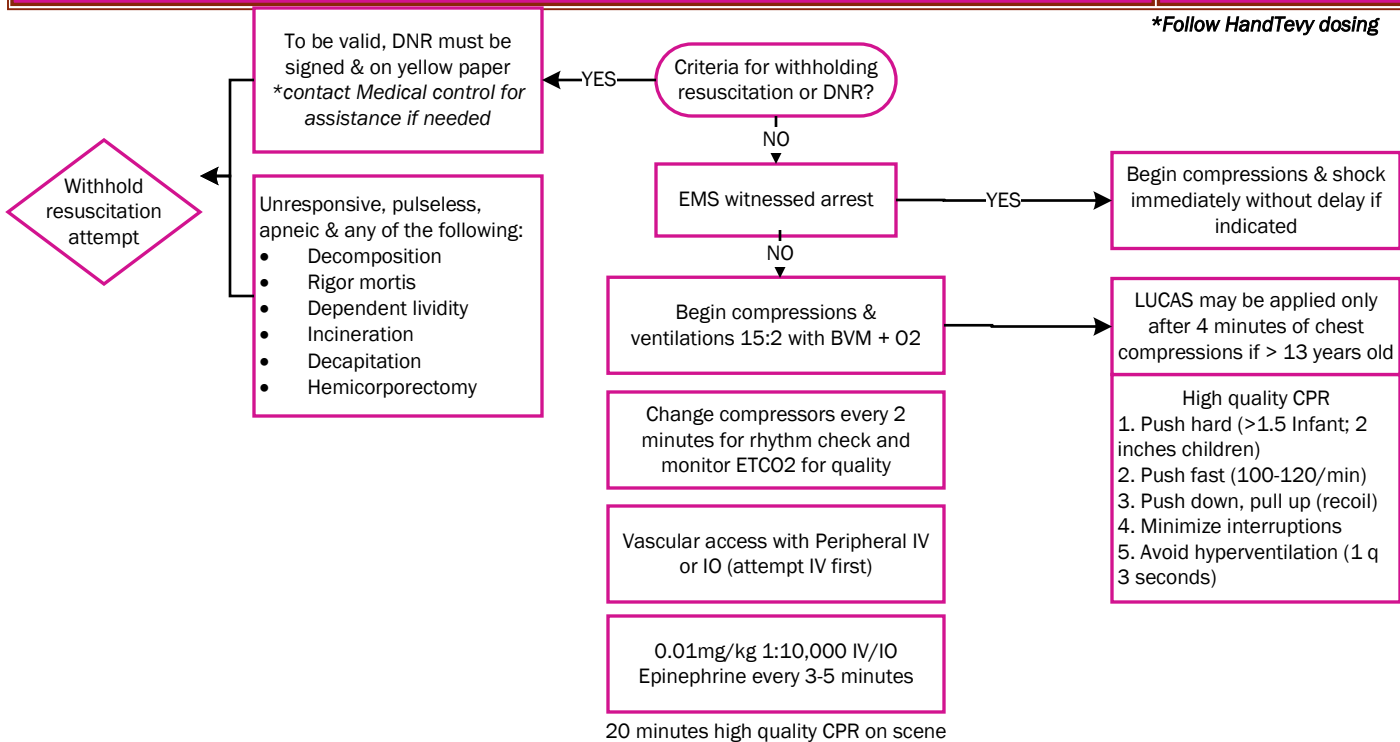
*Follow HandTevy dosing

Criteria for withholding resuscitation or DNR?

YES

To be valid, DNR must be signed & on yellow paper *contact Medical control for assistance if needed

Unresponsive, pulseless, apneic & any of the following:
- Decomposition
- Rigor mortis
- Dependent lividity
- Incineration
- Decapitation
- Hemicorporectomy

Withhold resuscitation attempt

NO

EMS witnessed arrest

YES

Begin compressions & shock immediately without delay if indicated

NO

Begin compressions & ventilations 15:2 with BVM + O2

LUCAS may be applied only after 4 minutes of chest compressions if > 13 years old

High quality CPR
1. Push hard (>1.5 Infant; 2 inches children)
2. Push fast (100-120/min)
3. Push down, pull up (recoil)
4. Minimize interruptions
5. Avoid hyperventilation (1 q 3 seconds)

Change compressors every 2 minutes for rhythm check and monitor ETCO2 for quality

Vascular access with Peripheral IV or IO (attempt IV first)

0.01mg/kg 1:10,000 IV/IO Epinephrine every 3-5 minutes

20 minutes high quality CPR on scene